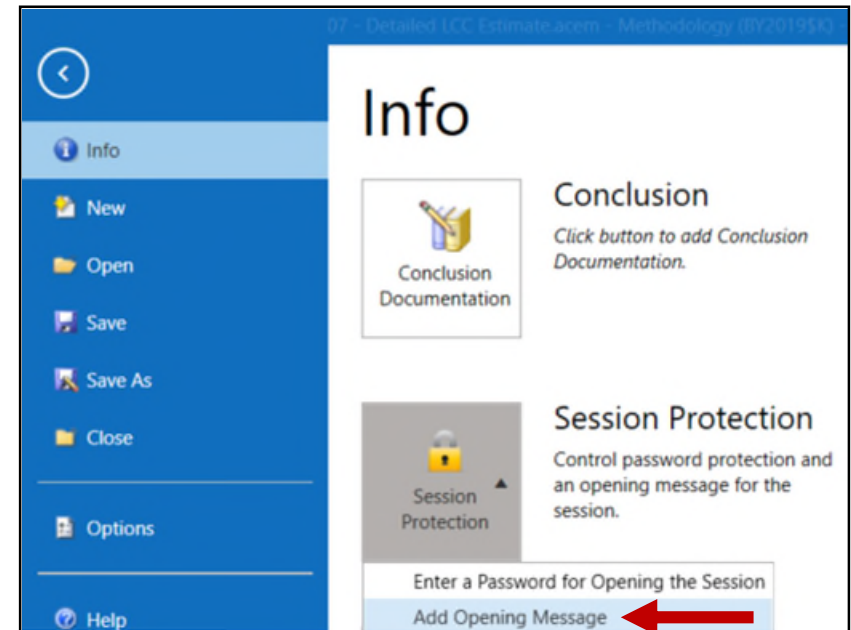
07 - Detailed LCC Estimate.acem - Methodology (BY2019$K)

Info

New

Open

Save

Save As

Close

Options

Help

Info

Conclusion Documentation

Conclusion

*Click button to add Conclusion Documentation.*

Session Protection

Session Protection

Control password protection and an opening message for the session.

Enter a Password for Opening the Session

Add Opening Message